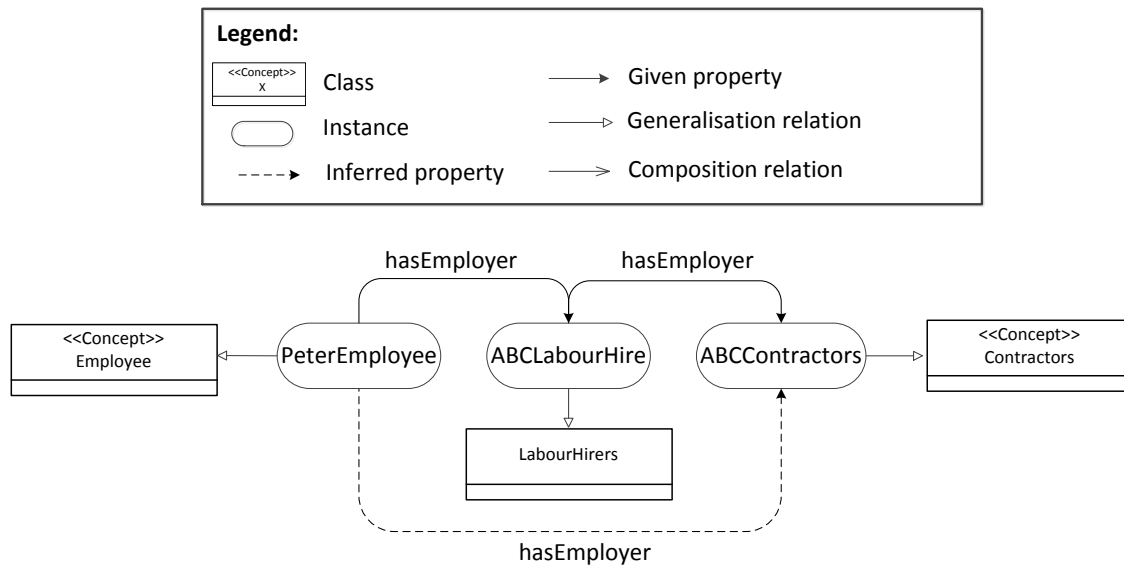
Legend:

<<Concept>>
X
Class

Given property

Instance

Generalisation relation

Inferred property

Composition relation

hasEmployer

hasEmployer

<<Concept>>
Employee

PeterEmployee

ABCLabourHire

ABCContractors

<<Concept>>
Contractors

LabourHirers

hasEmployer